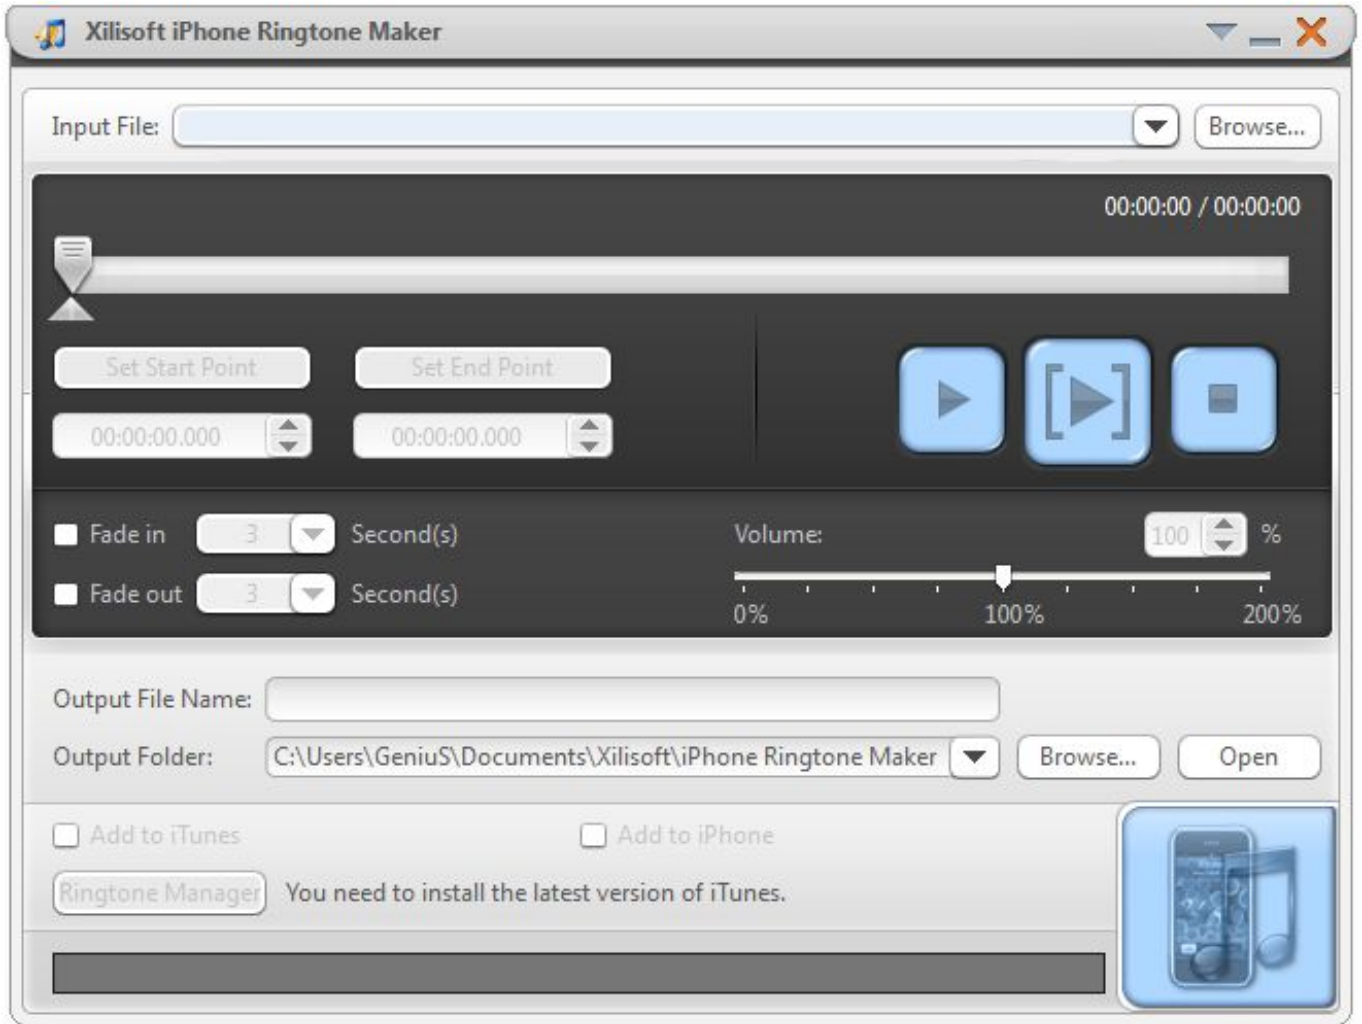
Xilisoft iPhone Ringtone Maker

Input File:

Browse...

00:00:00 / 00:00:00

Set Start Point

Set End Point

00:00:00.000

00:00:00.000

Fade in 3 Second(s)

Fade out 3 Second(s)

Volume: 100 %

0% 100% 200%

Output File Name:

Output Folder: C:\Users\GeniuS\Documents\Xilisoft\iPhone Ringtone Maker

Browse...

Open

Add to iTunes

Add to iPhone

Ringtone Manager

You need to install the latest version of iTunes.